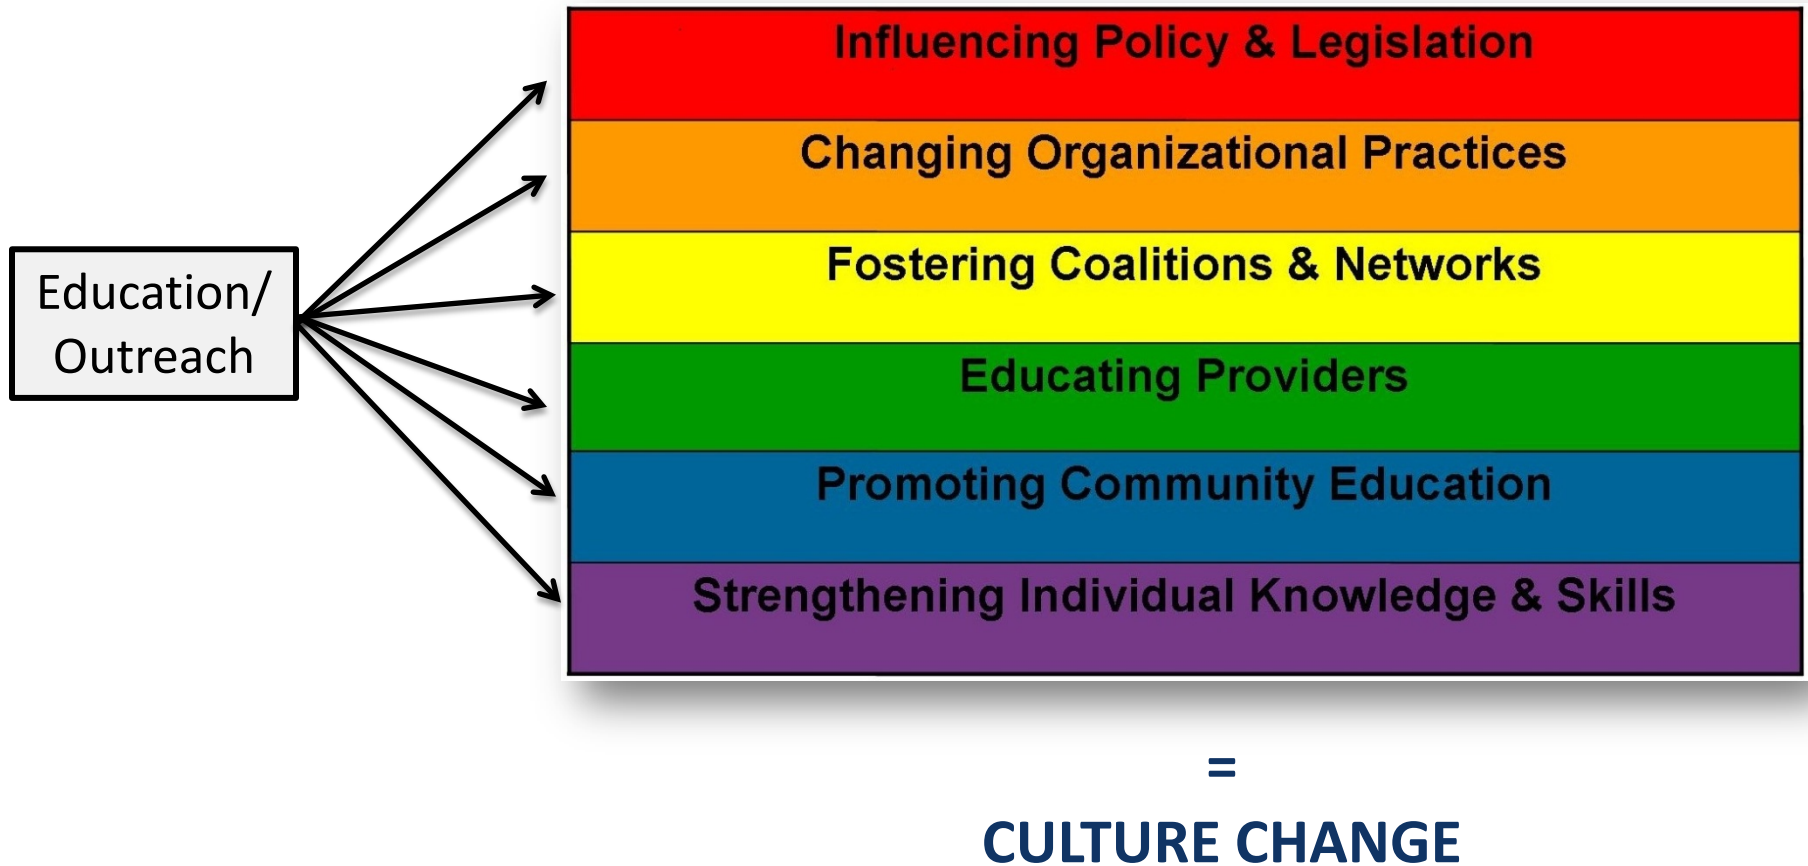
Education/ Outreach

Influencing Policy & Legislation

Changing Organizational Practices

Fostering Coalitions & Networks

Educating Providers

Promoting Community Education

Strengthening Individual Knowledge & Skills

=

CULTURE CHANGE